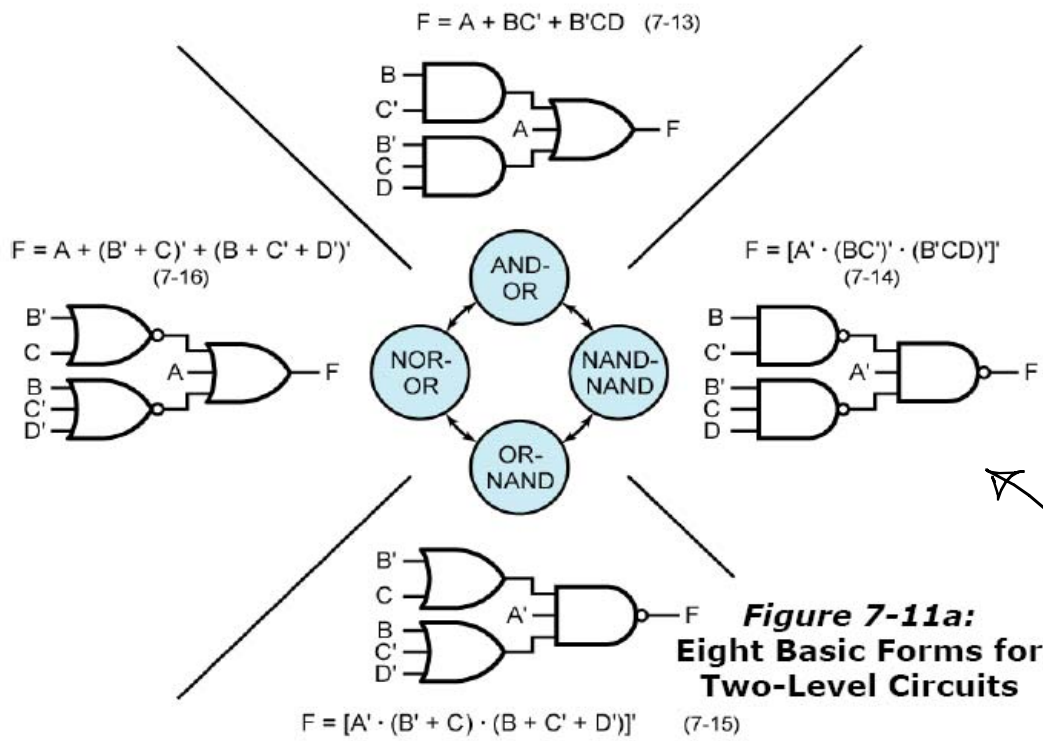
F = A + BC' + B'CD (7-13)

B
C'
B'
C
D
A
F

F = A + (B' + C)' + (B + C' + D')'
(7-16)

B'
C
B
C'
D'
A
F

AND-OR

NOR-OR

NAND-NAND

OR-NAND

F = [A' · (BC')' · (B'CD)']'
(7-14)

B
C'
B'
C
D
A'
F

B'
C
B
C'
D'
A'
F

Figure 7-11a:
Eight Basic Forms for
Two-Level Circuits

F = [A' · (B' + C) · (B + C' + D')]' (7-15)